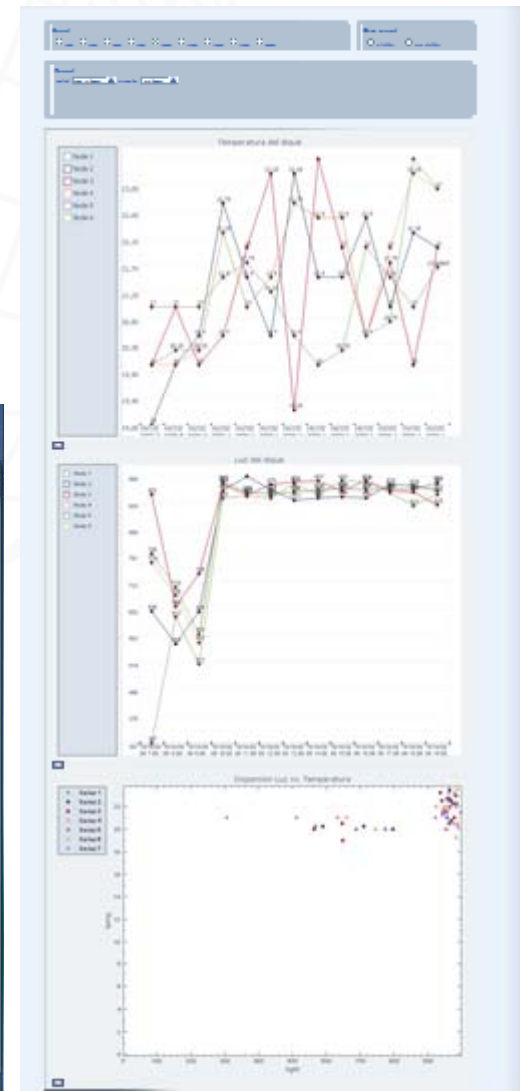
Temperatura del dique

Nodo 1
Nodo 2
Nodo 3
Nodo 4
Nodo 5
Nodo 6

Luz del dique

Nodo 1
Nodo 2
Nodo 3
Nodo 4
Nodo 5
Nodo 6

Dispersion Luz vs. Temperatura

Series 1
Series 2
Series 3
Series 4
Series 5
Series 6
Series 7

light